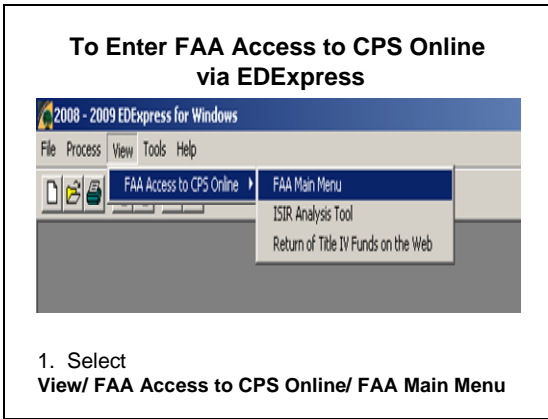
To Enter FAA Access to CPS Online via EDExpress

2008 - 2009 EDExpress for Windows

File Process View Tools Help

FAA Access to CPS Online

FAA Main Menu

ISIR Analysis Tool

Return of Title IV Funds on the Web

1. Select

View/ FAA Access to CPS Online/ FAA Main Menu